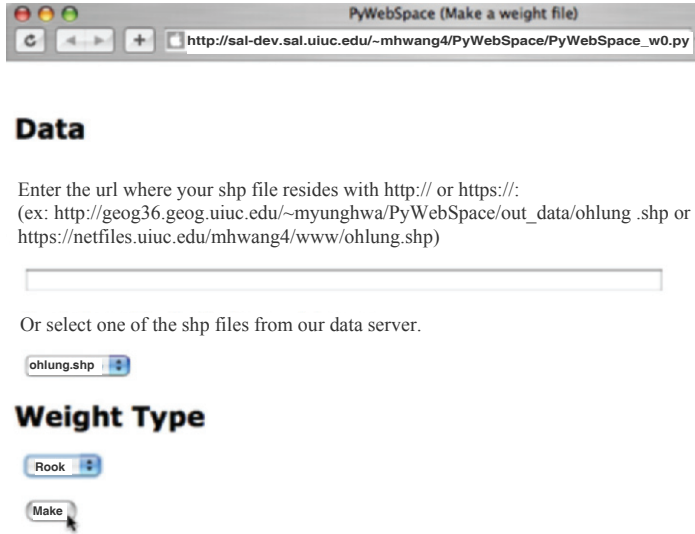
PyWebSpace (Make a weight file)

C + http://sal-dev.sal.uiuc.edu/~mhwang4/PyWebSpace/PyWebSpace_w0.py

Data

Enter the url where your shp file resides with http:// or https://:
(ex: http://geog36.geog.uiuc.edu/~myunghwa/PyWebSpace/out_data/ohlung .shp or https://netfiles.uiuc.edu/mhwang4/www/ohlung.shp)

Or select one of the shp files from our data server.

ohlung.shp

Weight Type

Rook

Make